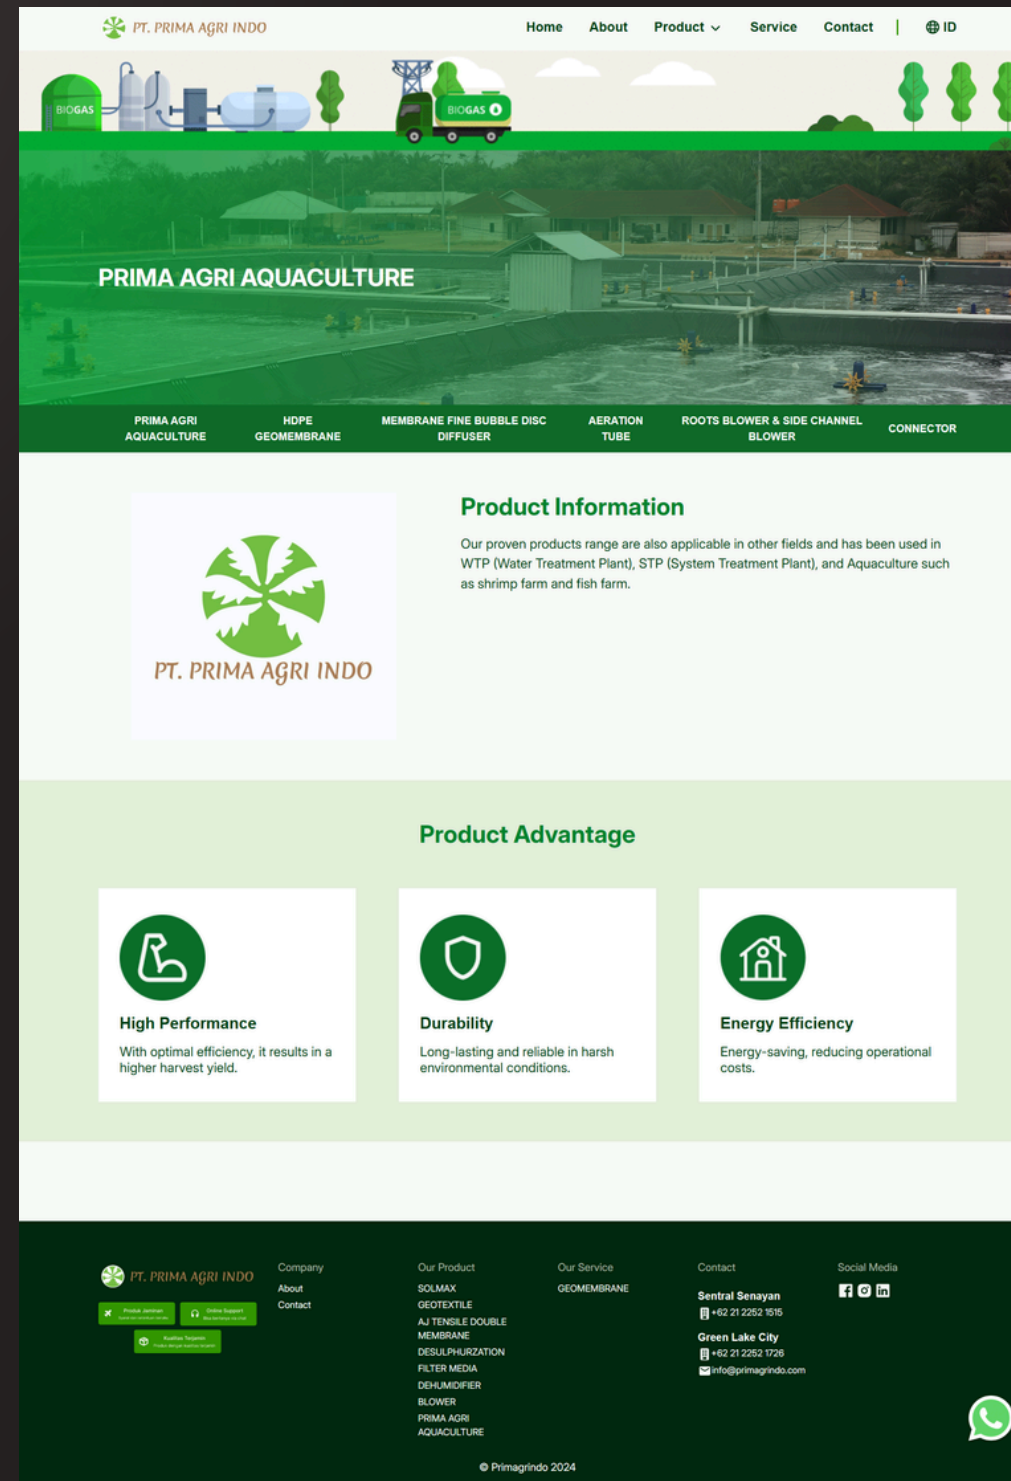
PT. PRIMA AGRI INDO

Home About Product Service Contact | ID

BIOGAS

BIOGAS

PRIMA AGRI AQUACULTURE

PRIMA AGRI AQUACULTURE
HDPE GEOMEMBRANE
MEMBRANE FINE BUBBLE DISC DIFFUSER
AERATION TUBE
ROOTS BLOWER & SIDE CHANNEL BLOWER
CONNECTOR

PT. PRIMA AGRI INDO

Product Information

Our proven products range are also applicable in other fields and has been used in WTP (Water Treatment Plant), STP (System Treatment Plant), and Aquaculture such as shrimp farm and fish farm.

Product Advantage

High Performance
With optimal efficiency, it results in a higher harvest yield.

Durability
Long-lasting and reliable in harsh environmental conditions.

Energy Efficiency
Energy-saving, reducing operational costs.

PT. PRIMA AGRI INDO

Produk Jaminan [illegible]
Online Support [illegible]
Kualitas Terjamin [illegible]

Company
About
Contact

Our Product
SOLMAX
GEOTEXTILE
AJ TENSILE DOUBLE MEMBRANE
DESULPHURZATION
FILTER MEDIA
DEHUMIDIFIER
BLOWER
PRIMA AGRI AQUACULTURE

Our Service
GEOMEMBRANE

Contact
Sentral Senayan
+62 21 2252 1515
Green Lake City
+62 21 2252 1726
info@primagrindo.com

Social Media

© Primagrindo 2024